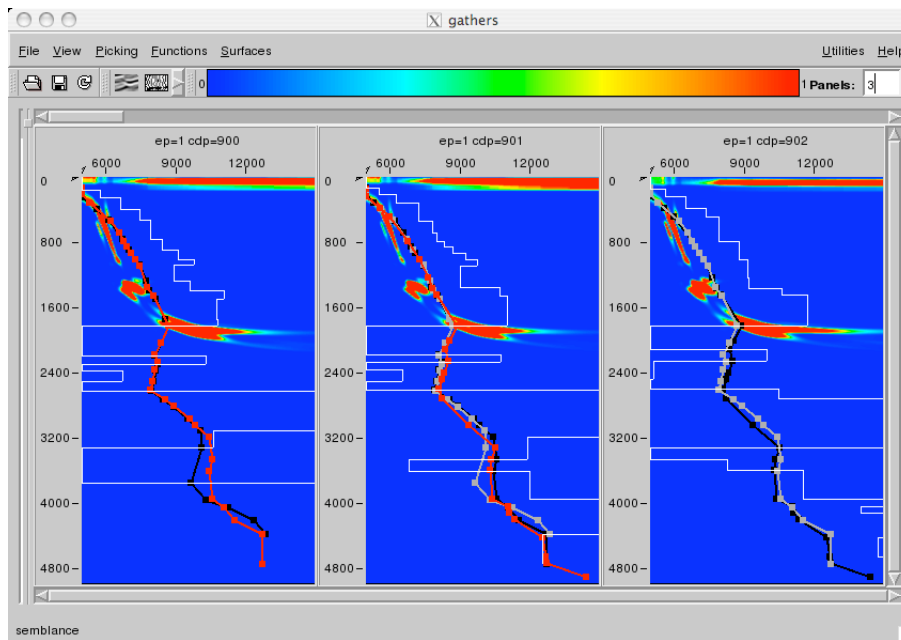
gathers

File View Picking Functions Surfaces Utilities Help

0 1 Panels: 3

ep=1 cdp=900

6000 9000 12000

0

800

1600

2400

3200

4000

4800

ep=1 cdp=901

6000 9000 12000

0

800

1600

2400

3200

4000

4800

ep=1 cdp=902

6000 9000 12000

0

800

1600

2400

3200

4000

4800

semblance